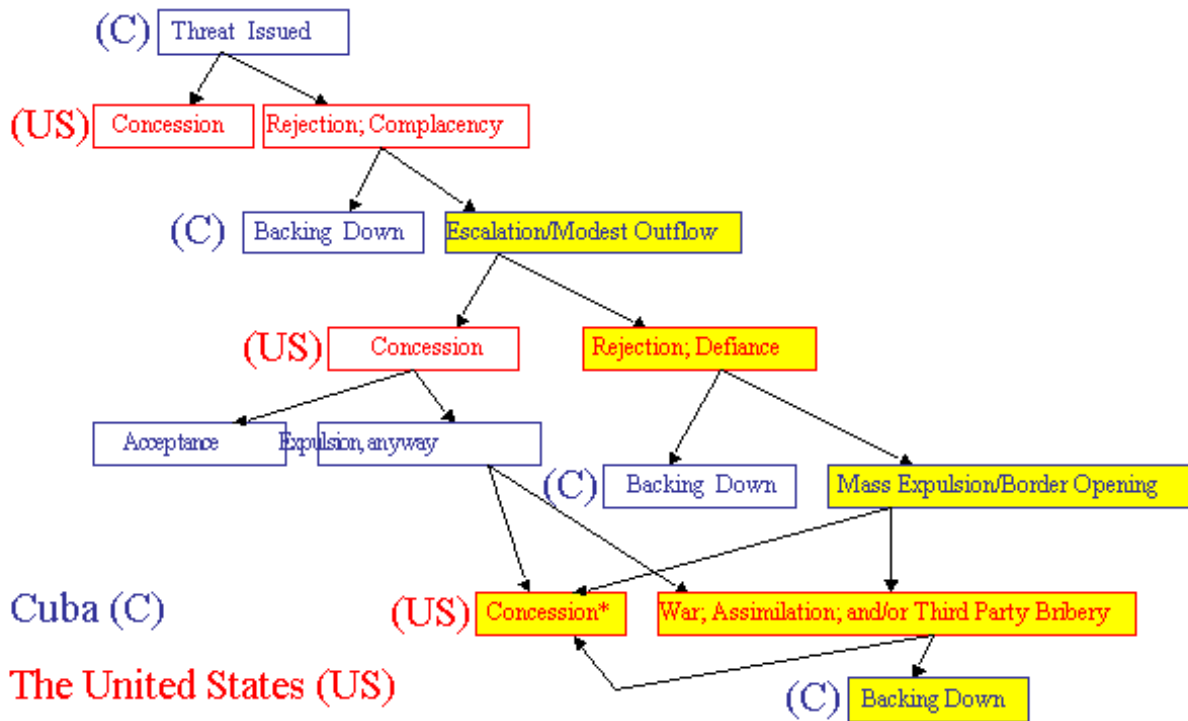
(C) Threat Issued

(US) Concession

Rejection; Complacency

(C) Backing Down

Escalation/Modest Outflow

(US) Concession

Rejection; Defiance

Acceptance

Expulsion, anyway

(C) Backing Down

Mass Expulsion/Border Opening

Cuba (C)

(US) Concession*

War; Assimilation; and/or Third Party Bribery

The United States (US)

(C) Backing Down